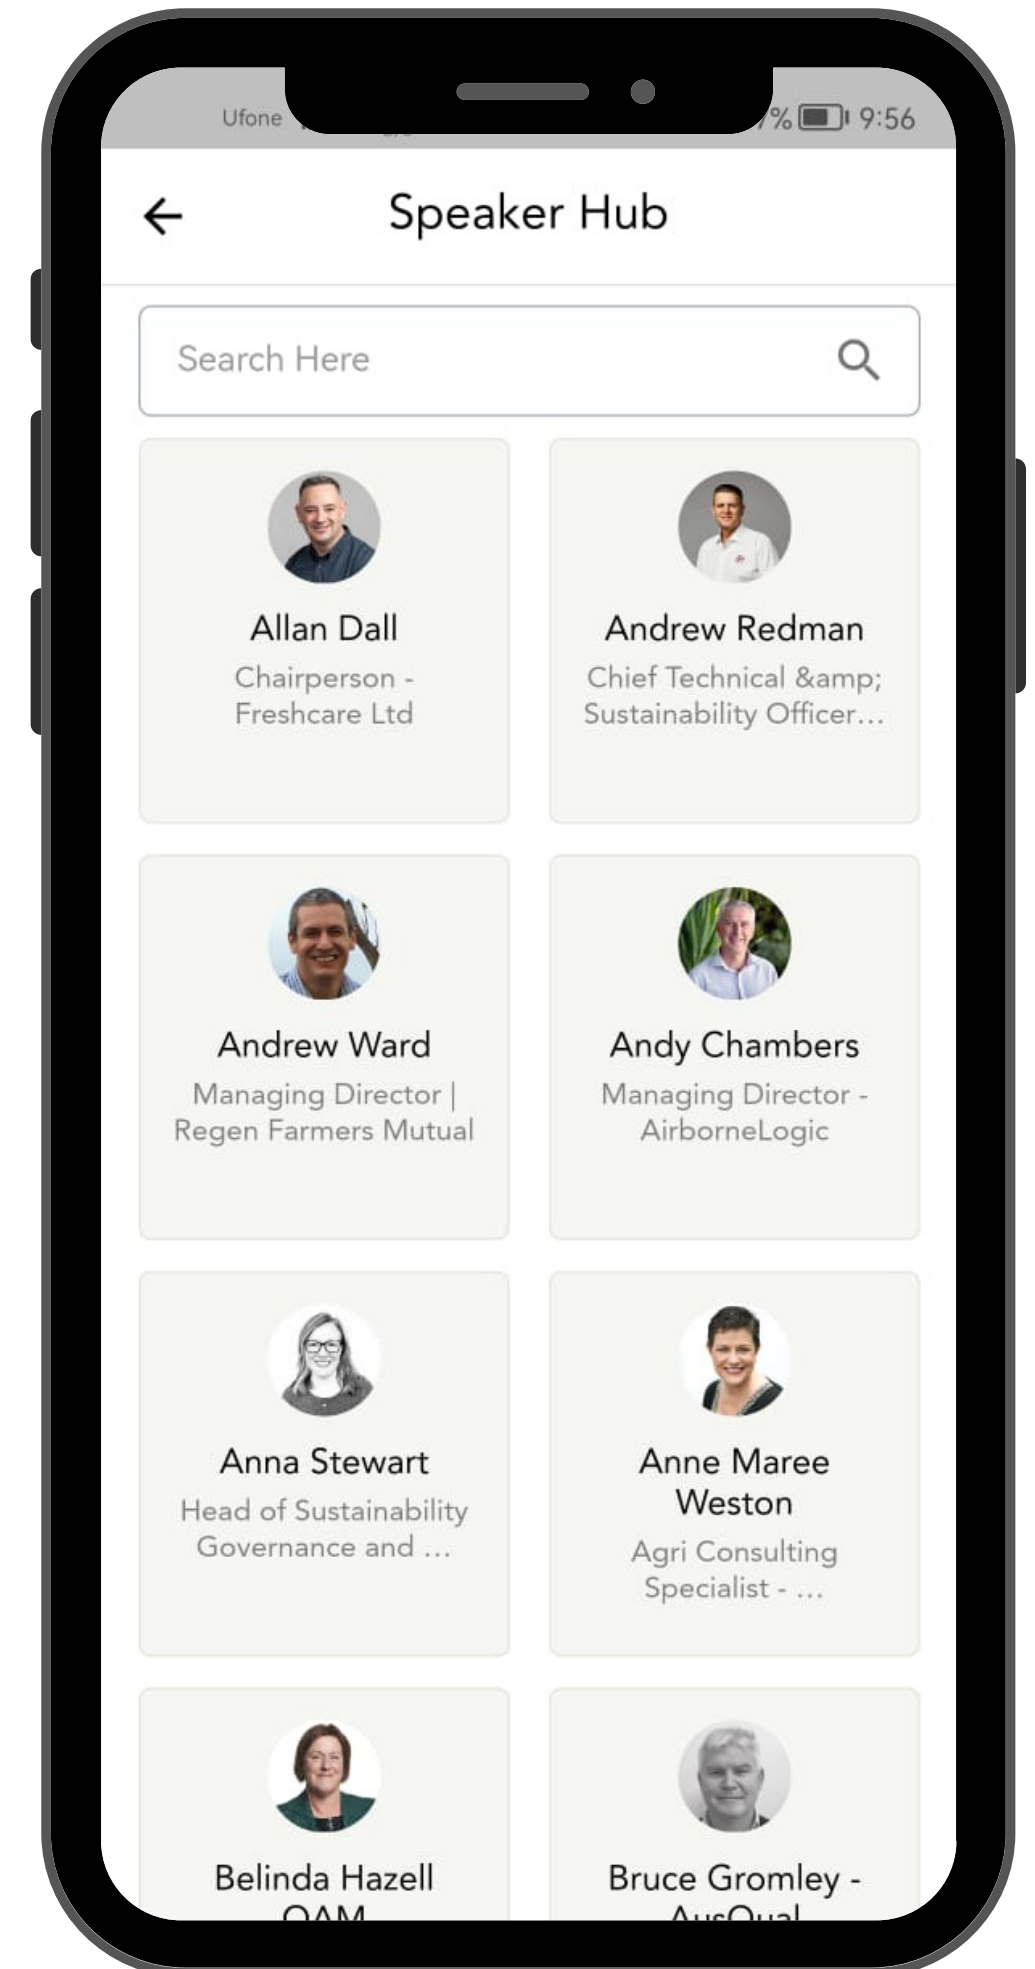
Ufone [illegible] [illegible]% 9:56

Speaker Hub

Search Here

Allan Dall
Chairperson - Freshcare Ltd

Andrew Redman
Chief Technical &amp; Sustainability Officer...

Andrew Ward
Managing Director | Regen Farmers Mutual

Andy Chambers
Managing Director - AirborneLogic

Anna Stewart
Head of Sustainability Governance and ...

Anne Maree Weston
Agri Consulting Specialist - ...

Belinda Hazell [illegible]

Bruce Gromley - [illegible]